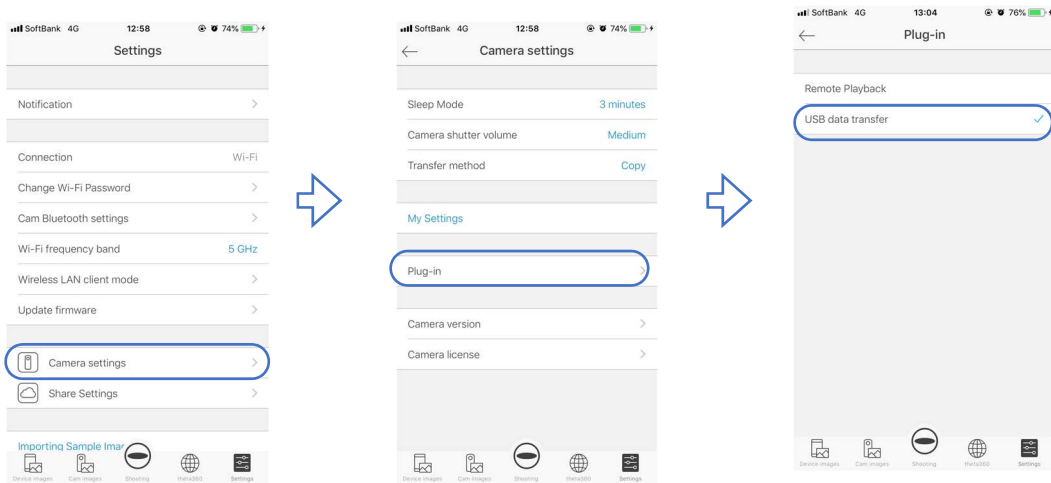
SoftBank 4G 12:58 74%

Settings

Notification

Connection Wi-Fi

Change Wi-Fi Password

Cam Bluetooth settings

Wi-Fi frequency band 5 GHz

Wireless LAN client mode

Update firmware

Camera settings

Share Settings

Importing Sample Imag

Device images Cam images Shooting theta360 Settings

SoftBank 4G 12:58 74%

Camera settings

Sleep Mode 3 minutes

Camera shutter volume Medium

Transfer method Copy

My Settings

Plug-in

Camera version

Camera license

Device images Cam images Shooting theta360 Settings

SoftBank 4G 13:04 76%

Plug-in

Remote Playback

USB data transfer

Device images Cam images Shooting theta360 Settings